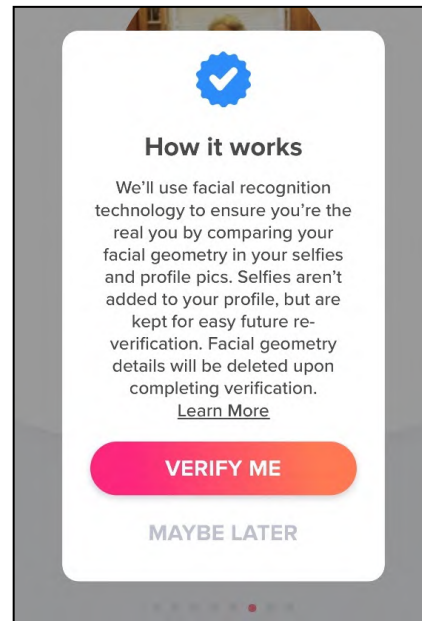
How it works

We'll use facial recognition technology to ensure you're the real you by comparing your facial geometry in your selfies and profile pics. Selfies aren't added to your profile, but are kept for easy future re-verification. Facial geometry details will be deleted upon completing verification.
Learn More

VERIFY ME

MAYBE LATER